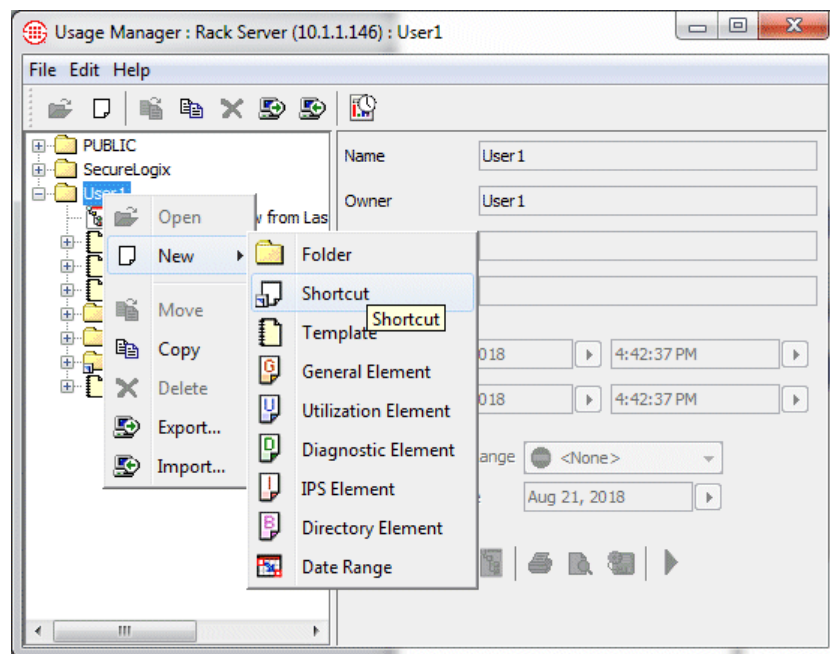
Usage Manager : Rack Server (10.1.1.146) : User1

File Edit Help

PUBLIC
SecureLogix
User1
w from Las

Open
New
Move
Copy
Delete
Export...
Import...

Folder
Shortcut
Template
General Element
Utilization Element
Diagnostic Element
IPS Element
Directory Element
Date Range

Shortcut

Name User1
Owner User1

018 4:42:37 PM
018 4:42:37 PM
ange <None>
e Aug 21, 2018